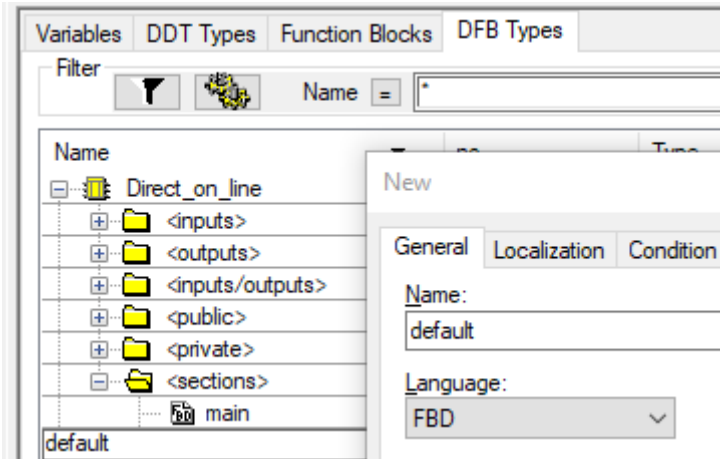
Variables | DDT Types | Function Blocks | DFB Types

Filter

Name =  *

Name
Direct_on_line
<inputs>
<outputs>
<inputs/outputs>
<public>
<private>
<sections>
main
default

New

General | Localization | Condition

Name:
default

Language:
FBD